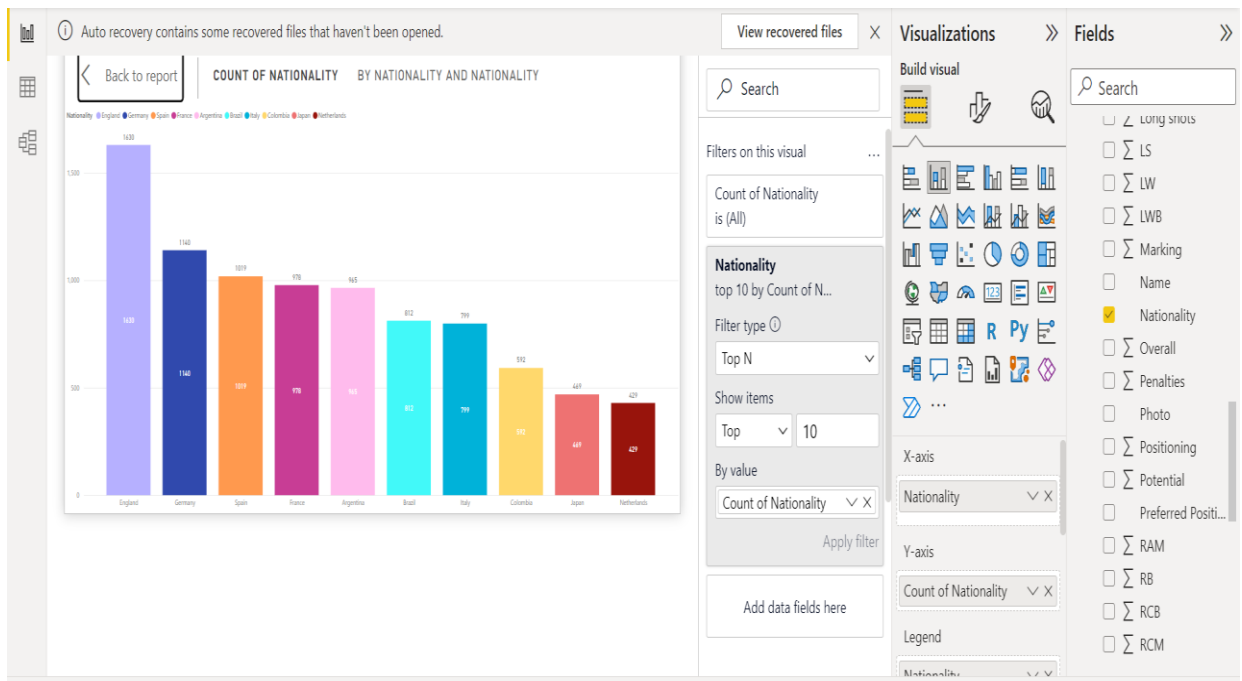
Auto recovery contains some recovered files that haven't been opened.

View recovered files

Back to report

COUNT OF NATIONALITY   BY NATIONALITY AND NATIONALITY

Nationality England Germany Spain France Argentina Brazil Italy Colombia Japan Netherlands

1,500
1,000
500
0

1630
1140
1019
978
965
812
799
592
469
429

1630
1140
1019
978
965
812
799
592
469
429

England Germany Spain France Argentina Brazil Italy Colombia Japan Netherlands

Search

Filters on this visual ...

Count of Nationality is (All)

Nationality
top 10 by Count of N...

Filter type

Top N

Show items

Top
10

By value

Count of Nationality

Apply filter

Add data fields here

Visualizations

Build visual

R Py
...

X-axis

Nationality

Y-axis

Count of Nationality

Legend

Nationality

Fields

Search

∑ Long shots
∑ LS
∑ LW
∑ LWB
∑ Marking
Name
Nationality
∑ Overall
∑ Penalties
Photo
∑ Positioning
∑ Potential
Preferred Positi...
∑ RAM
∑ RB
∑ RCB
∑ RCM